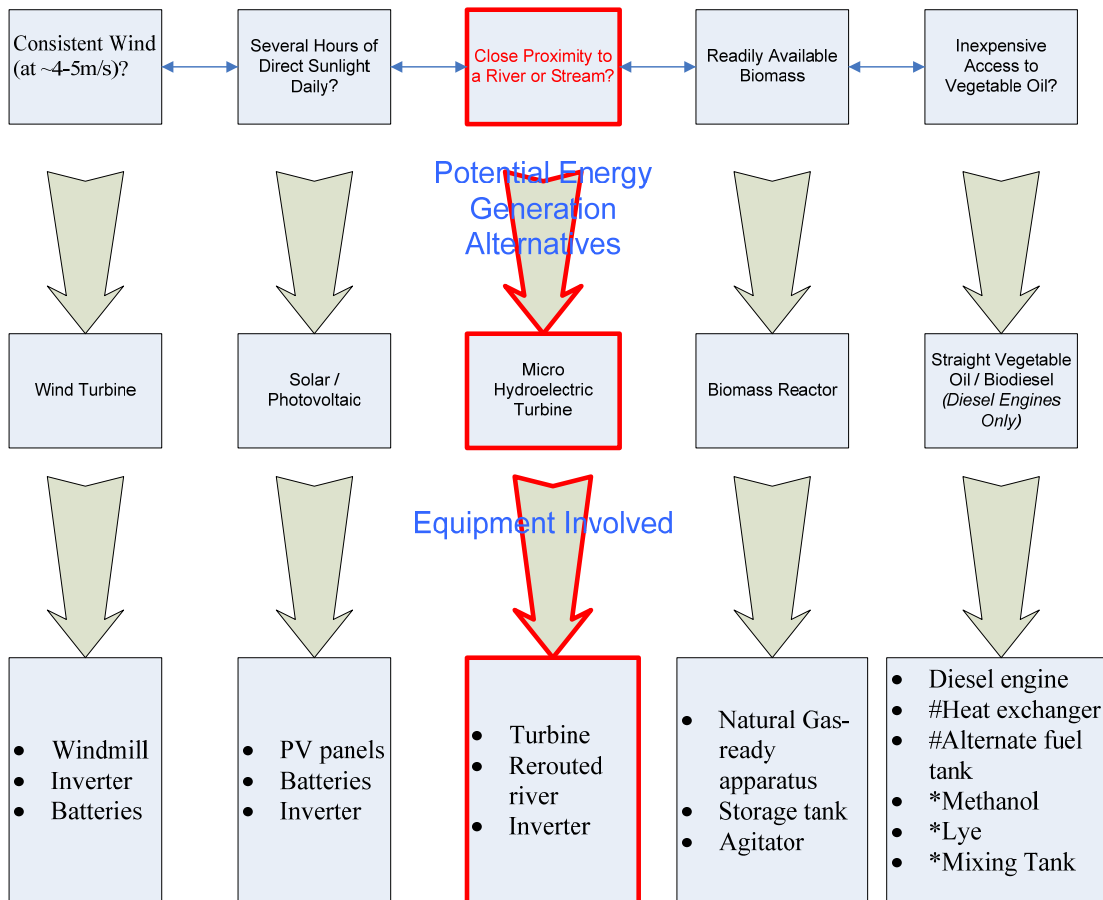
Consistent Wind (at ~4-5m/s)?

Several Hours of Direct Sunlight Daily?

Close Proximity to a River or Stream?

Readily Available Biomass

Inexpensive Access to Vegetable Oil?

Potential Energy Generation Alternatives

Wind Turbine

Solar / Photovoltaic

Micro Hydroelectric Turbine

Biomass Reactor

Straight Vegetable Oil / Biodiesel *(Diesel Engines Only)*

Equipment Involved

- Windmill
- Inverter
- Batteries

- PV panels
- Batteries
- Inverter

- Turbine
- Rerouted river
- Inverter

- Natural Gas-ready apparatus
- Storage tank
- Agitator

- Diesel engine
- #Heat exchanger
- #Alternate fuel tank
- *Methanol
- *Lye
- *Mixing Tank